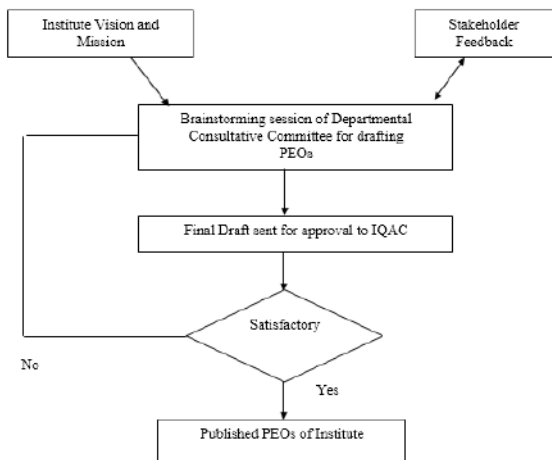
Institute Vision and Mission

Stakeholder Feedback

Brainstorming session of Departmental Consultative Committee for drafting PEOs

Final Draft sent for approval to IQAC

Satisfactory

No

Yes

Published PEOs of Institute